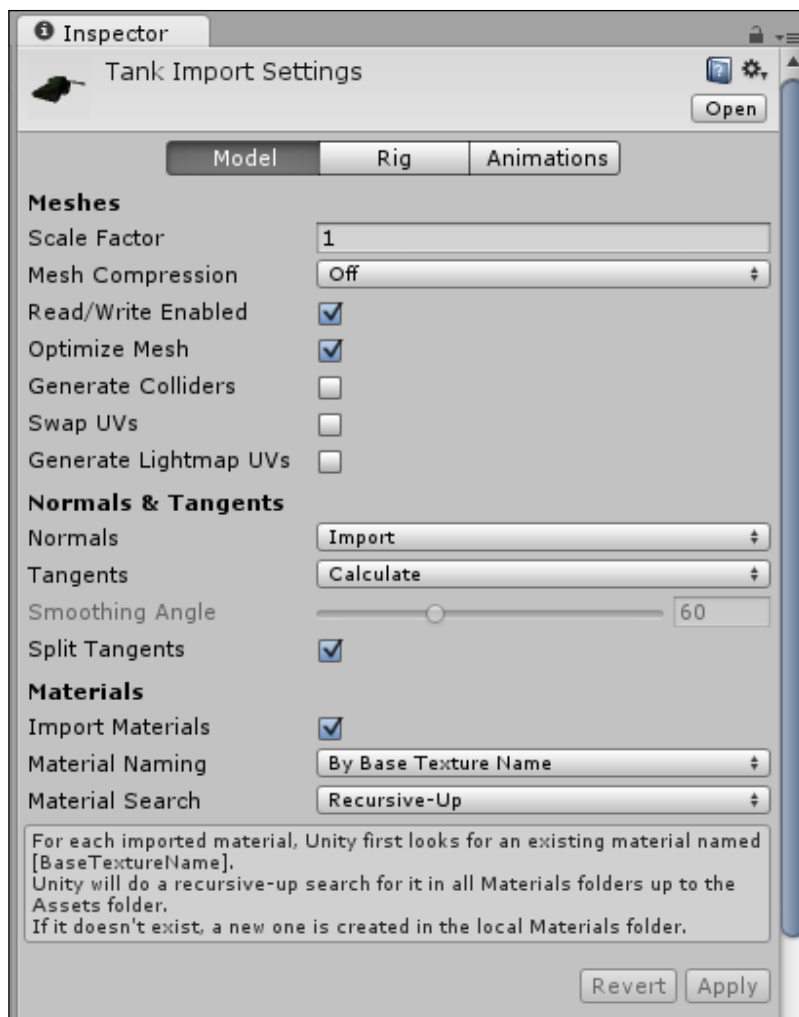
Inspector

Tank Import Settings

Open

Model | Rig | Animations

Meshes

Scale Factor 1

Mesh Compression Off

Read/Write Enabled

Optimize Mesh

Generate Colliders

Swap UVs

Generate Lightmap UVs

Normals & Tangents

Normals Import

Tangents Calculate

Smoothing Angle 60

Split Tangents

Materials

Import Materials

Material Naming By Base Texture Name

Material Search Recursive-Up

For each imported material, Unity first looks for an existing material named [BaseTextureName].
Unity will do a recursive-up search for it in all Materials folders up to the Assets folder.
If it doesn't exist, a new one is created in the local Materials folder.

Revert Apply